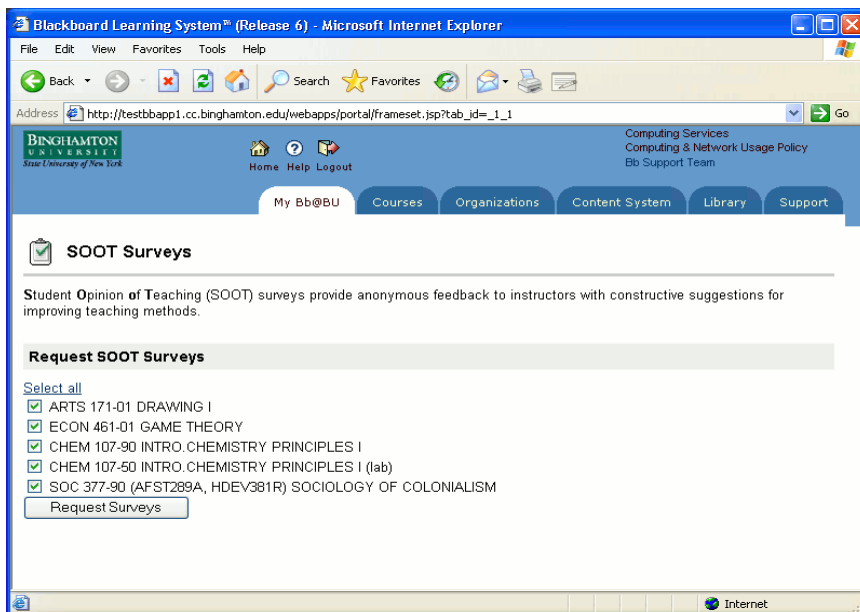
Blackboard Learning System™ (Release 6) - Microsoft Internet Explorer

File Edit View Favorites Tools Help

Back Search Favorites

Address http://testbbapp1.cc.binghamton.edu/webapps/portal/frameset.jsp?tab_id=_1_1 Go

BINGHAMTON UNIVERSITY State University of New York

Home Help Logout

Computing Services
Computing & Network Usage Policy
Bb Support Team

My Bb@BU Courses Organizations Content System Library Support

SOOT Surveys

Student Opinion of Teaching (SOOT) surveys provide anonymous feedback to instructors with constructive suggestions for improving teaching methods.

Request SOOT Surveys

Select all
ARTS 171-01 DRAWING I
ECON 461-01 GAME THEORY
CHEM 107-90 INTRO.CHEMISTRY PRINCIPLES I
CHEM 107-50 INTRO.CHEMISTRY PRINCIPLES I (lab)
SOC 377-90 (AFST289A, HDEV381R) SOCIOLOGY OF COLONIALISM
Request Surveys

Internet